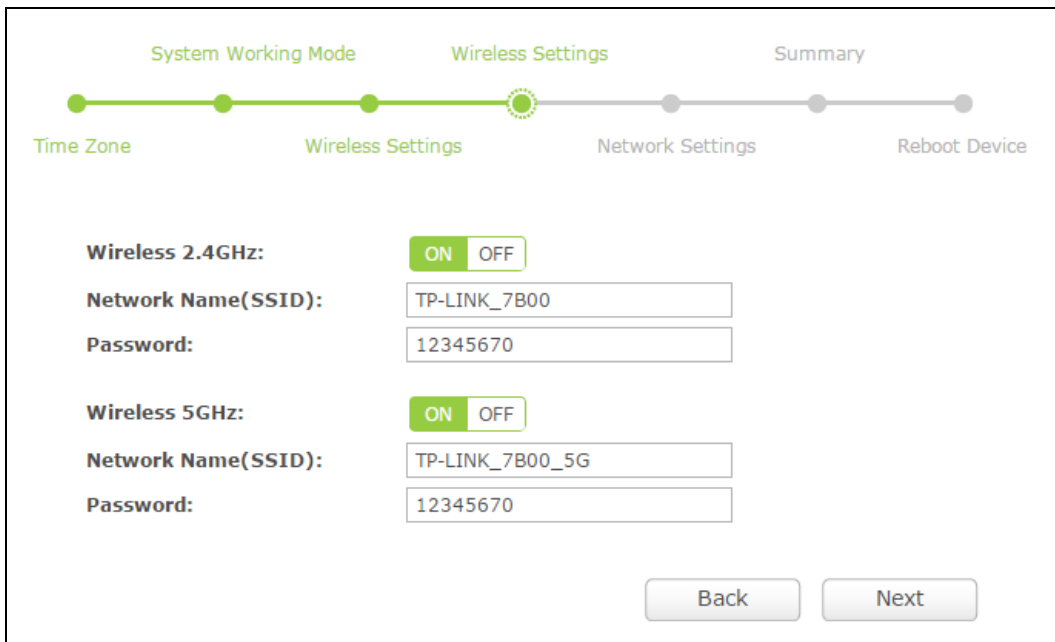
System Working Mode Wireless Settings Summary

Time Zone Wireless Settings Network Settings Reboot Device

Wireless 2.4GHz: ON OFF

Network Name(SSID): TP-LINK_7B00

Password: 12345670

Wireless 5GHz: ON OFF

Network Name(SSID): TP-LINK_7B00_5G

Password: 12345670

Back Next